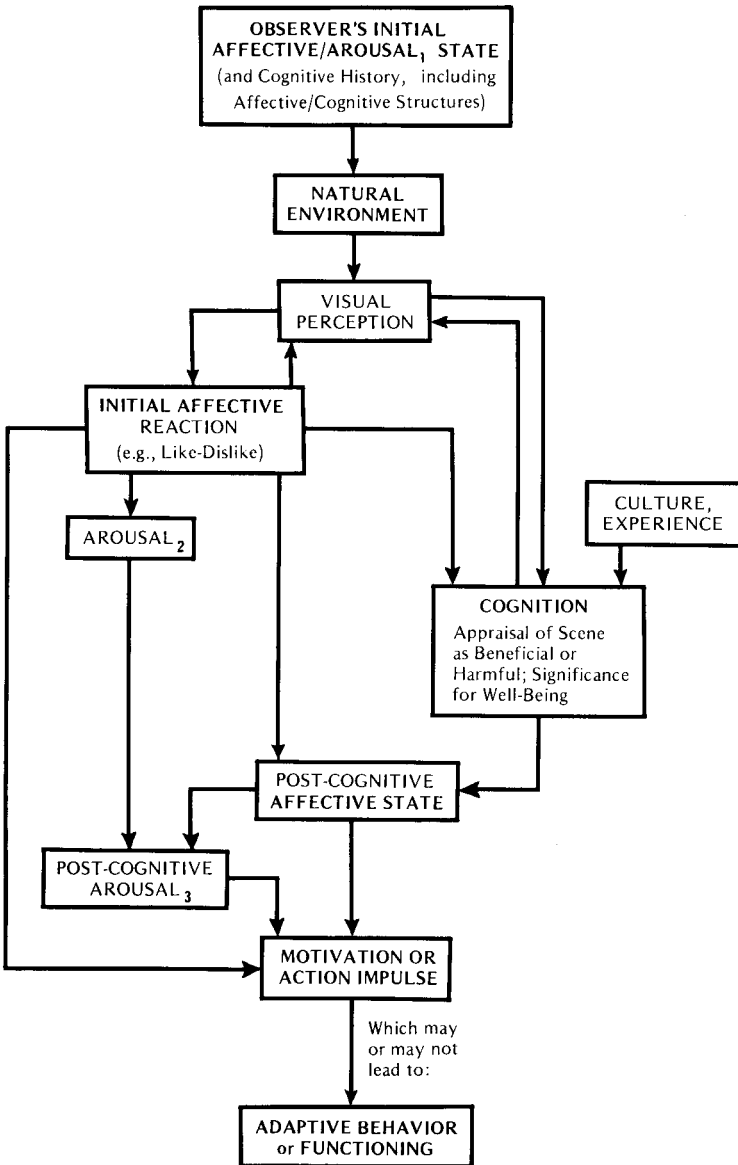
OBSERVER'S INITIAL AFFECTIVE/AROUSAL$_1$ STATE (and Cognitive History, including Affective/Cognitive Structures)

NATURAL ENVIRONMENT

VISUAL PERCEPTION

INITIAL AFFECTIVE REACTION (e.g., Like-Dislike)

CULTURE, EXPERIENCE

AROUSAL$_2$

COGNITION
Appraisal of Scene as Beneficial or Harmful; Significance for Well-Being

POST-COGNITIVE AFFECTIVE STATE

POST-COGNITIVE AROUSAL$_3$

MOTIVATION OR ACTION IMPULSE

Which may or may not lead to:

ADAPTIVE BEHAVIOR or FUNCTIONING